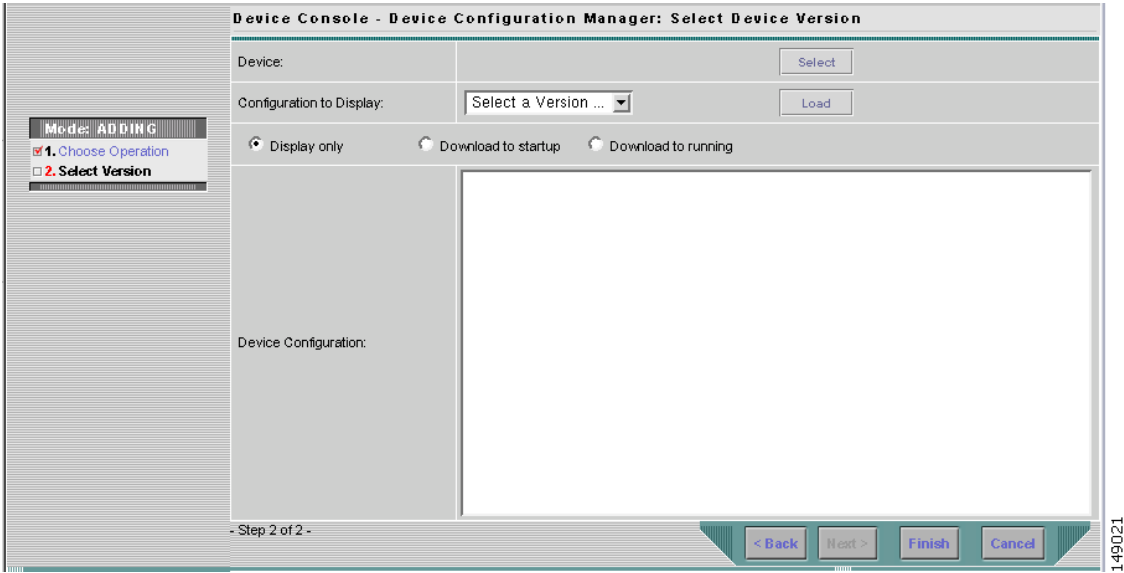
Device Console - Device Configuration Manager: Select Device Version

Mode: ADDING
1. Choose Operation
2. Select Version

Device:
Select

Configuration to Display:
Select a Version ...
Load

Display only
Download to startup
Download to running

Device Configuration:

- Step 2 of 2 -
< Back
Next >
Finish
Cancel

149021